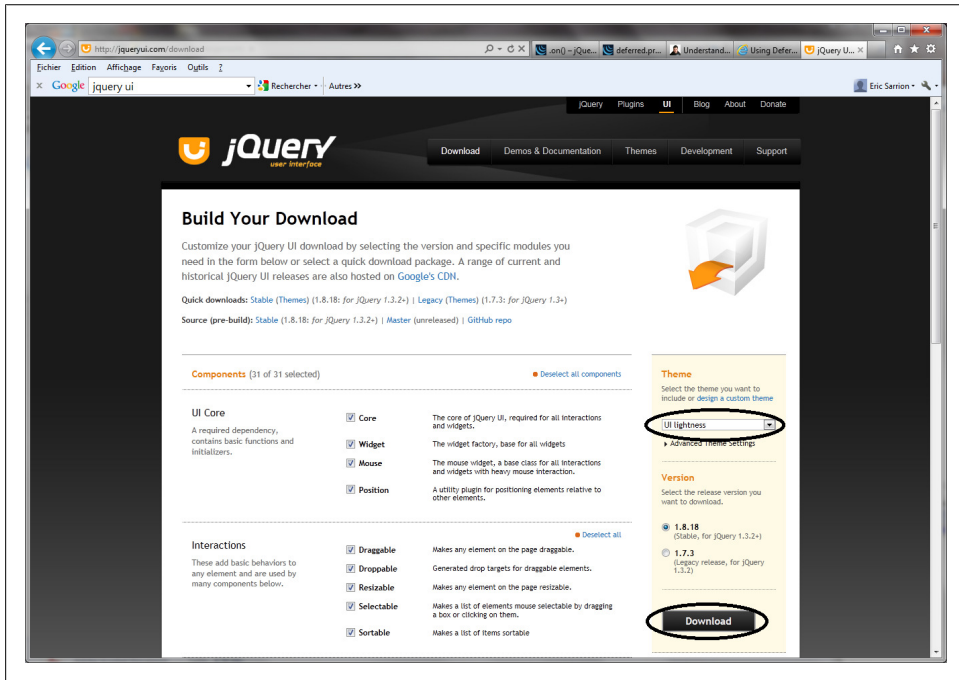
http://jqueryui.com/download

.on() – jQue... | deferred.pr... | Understand... | Using Defer... | jQuery U...

Fichier Edition Affichage Favoris Outils ?

Google jquery ui Rechercher Autres »

Eric Sarrion

jQuery Plugins UI Blog About Donate

jQuery user interface

Download | Demos & Documentation | Themes | Development | Support

Build Your Download

Customize your jQuery UI download by selecting the version and specific modules you need in the form below or select a quick download package. A range of current and historical jQuery UI releases are also hosted on Google's CDN.

Quick downloads: Stable (Themes) (1.8.18: for jQuery 1.3.2+) | Legacy (Themes) (1.7.3: for jQuery 1.3+)

Source (pre-build): Stable (1.8.18: for jQuery 1.3.2+) | Master (unreleased) | GitHub repo

Components (31 of 31 selected)

Deselect all components

UI Core

A required dependency, contains basic functions and initializers.

| | |
|---|---|
| Core | The core of jQuery UI, required for all interactions and widgets. |
| Widget | The widget factory, base for all widgets |
| Mouse | The mouse widget, a base class for all interactions and widgets with heavy mouse interaction. |
| Position | A utility plugin for positioning elements relative to other elements. |

Deselect all

Interactions

These add basic behaviors to any element and are used by many components below.

| | |
|---|---|
| Draggable | Makes any element on the page draggable. |
| Droppable | Generated drop targets for draggable elements. |
| Resizable | Makes any element on the page resizable. |
| Selectable | Makes a list of elements mouse selectable by dragging a box or clicking on them. |
| Sortable | Makes a list of items sortable |

Theme

Select the theme you want to include or design a custom theme

UI lightness

Advanced Theme Settings

Version

Select the release version you want to download.

1.8.18 (Stable, for jQuery 1.3.2+)

1.7.3 (Legacy release, for jQuery 1.3.2)

Download